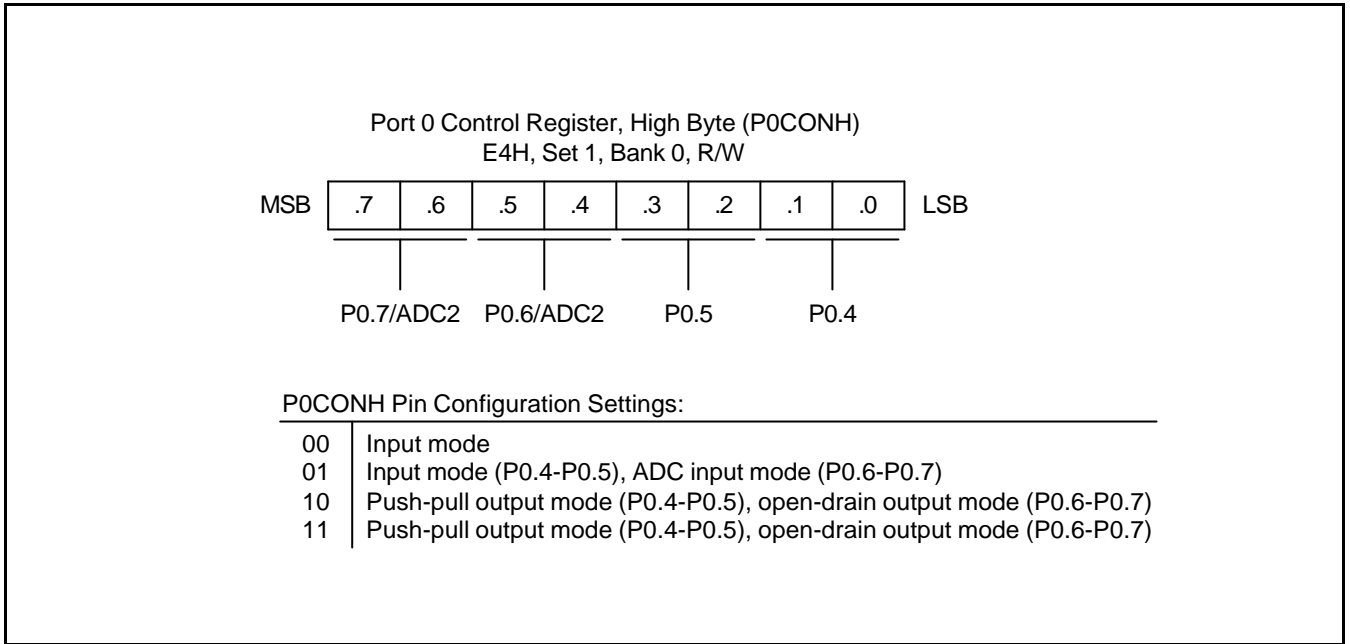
Port 0 Control Register, High Byte (P0CONH)
E4H, Set 1, Bank 0, R/W

MSB .7 .6 .5 .4 .3 .2 .1 .0 LSB

P0.7/ADC2 P0.6/ADC2 P0.5 P0.4

P0CONH Pin Configuration Settings:

| | |
|---|---|
| 00 | Input mode |
| 01 | Input mode (P0.4-P0.5), ADC input mode (P0.6-P0.7) |
| 10 | Push-pull output mode (P0.4-P0.5), open-drain output mode (P0.6-P0.7) |
| 11 | Push-pull output mode (P0.4-P0.5), open-drain output mode (P0.6-P0.7) |